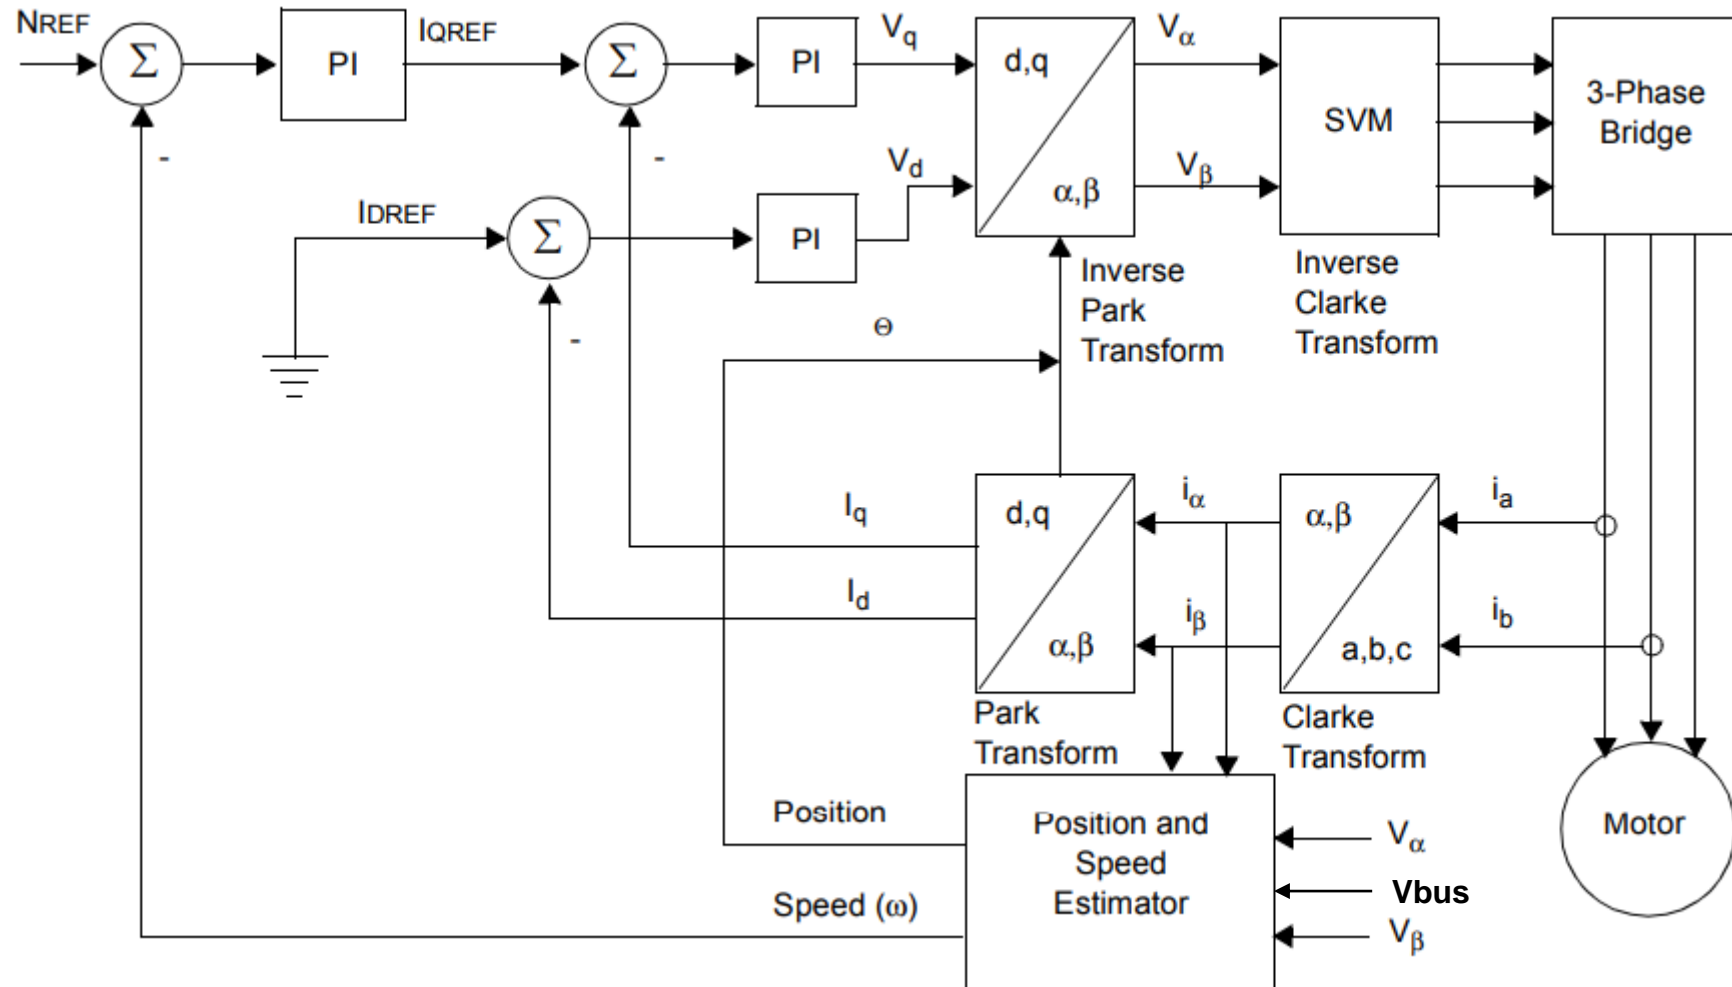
NREF
$\Sigma$
-
PI
IQREF
$\Sigma$
-
PI
$V_q$
d,q
$\alpha,\beta$
$V_\alpha$
$V_\beta$
SVM
3-Phase Bridge
IDREF
$\Sigma$
-
PI
$V_d$
Inverse Park Transform
Inverse Clarke Transform
$\Theta$
$I_q$
$I_d$
d,q
$\alpha,\beta$
$i_\alpha$
$i_\beta$
$\alpha,\beta$
a,b,c
$i_a$
$i_b$
Park Transform
Clarke Transform
Position
Speed ($\omega$)
Position and Speed Estimator
$V_\alpha$
Vbus
$V_\beta$
Motor